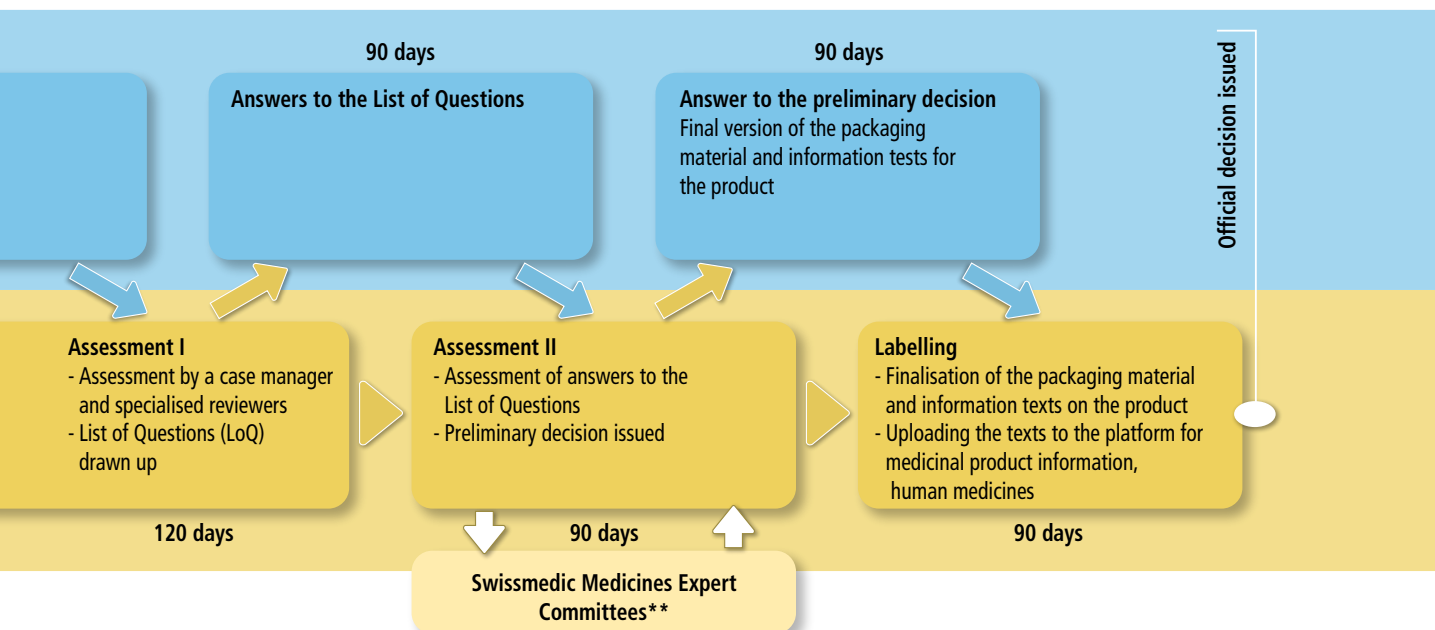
90 days

Answers to the List of Questions

90 days

Answer to the preliminary decision
Final version of the packaging material and information tests for the product

Official decision issued

Assessment I
- Assessment by a case manager and specialised reviewers
- List of Questions (LoQ) drawn up

120 days

Assessment II
- Assessment of answers to the List of Questions
- Preliminary decision issued

90 days

Labelling
- Finalisation of the packaging material and information texts on the product
- Uploading the texts to the platform for medicinal product information, human medicines

90 days

Swissmedic Medicines Expert Committees**